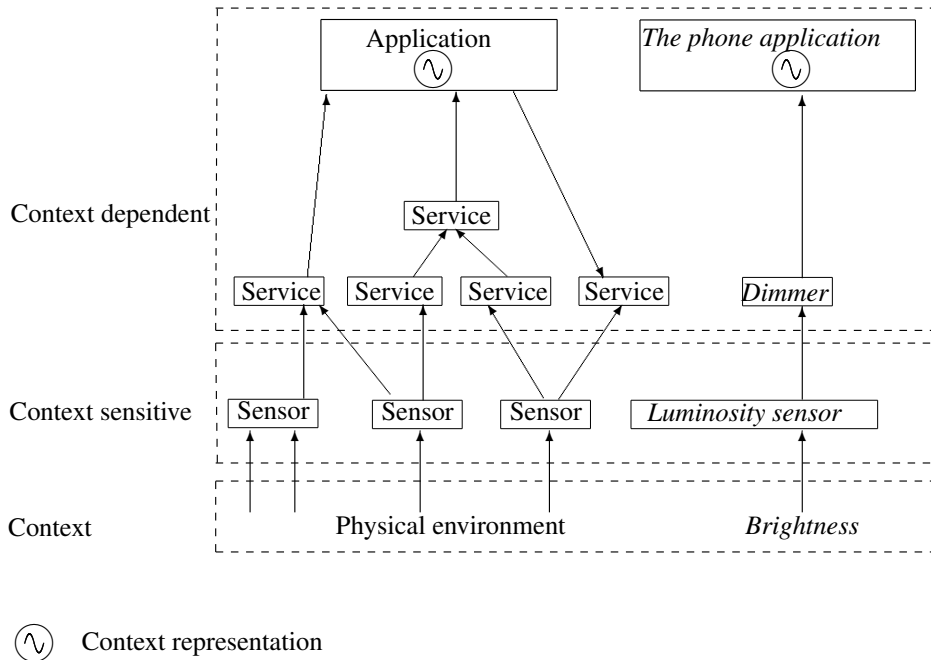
Application

The phone application

Context dependent

Service

Service

Service

Service

Service

Dimmer

Context sensitive

Sensor

Sensor

Sensor

Luminosity sensor

Context

Physical environment

Brightness

Context representation